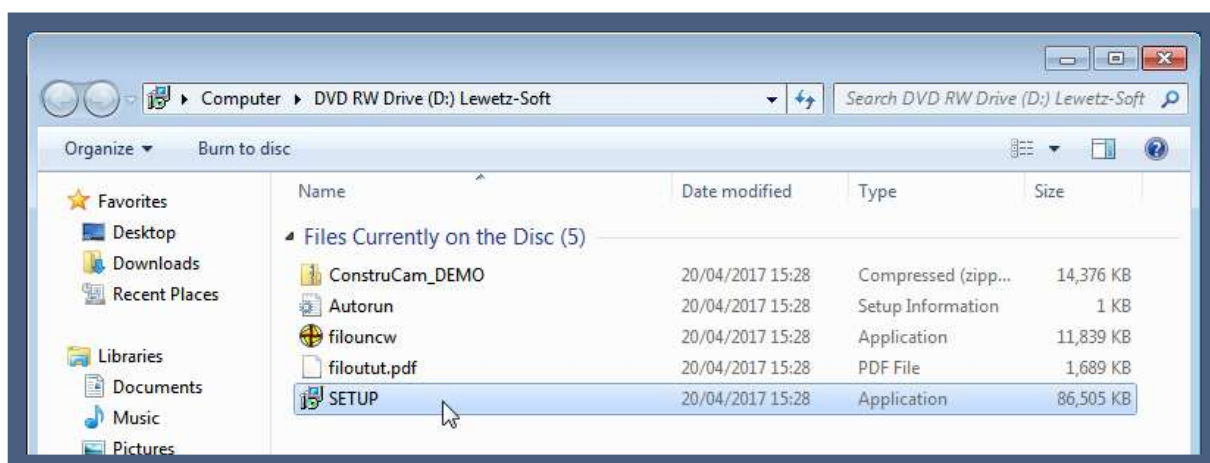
Computer ▸ DVD RW Drive (D:) Lewetz-Soft

Search DVD RW Drive (D:) Lewetz-Soft

Organize ▾ Burn to disc

Favorites
Desktop
Downloads
Recent Places

Libraries
Documents
Music
Pictures

| Name | Date modified | Type | Size |
|---|---|---|---|
| Files Currently on the Disc (5) | | | |
| ConstruCam_DEMO | 20/04/2017 15:28 | Compressed (zipp... | 14,376 KB |
| Autorun | 20/04/2017 15:28 | Setup Information | 1 KB |
| filouncw | 20/04/2017 15:28 | Application | 11,839 KB |
| filoutut.pdf | 20/04/2017 15:28 | PDF File | 1,689 KB |
| SETUP | 20/04/2017 15:28 | Application | 86,505 KB |